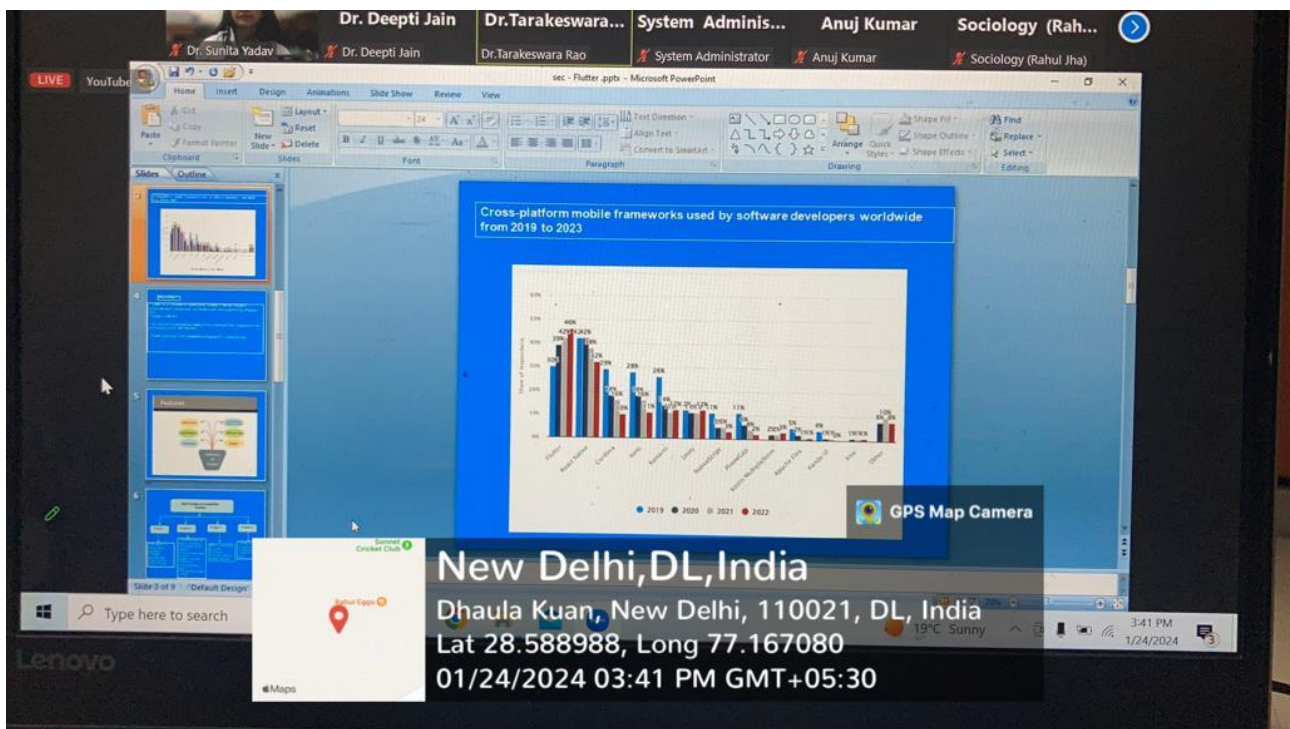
Dr. Deepti Jain Dr.Tarakeswara... System Adminis... Anuj Kumar Sociology (Rah...

Dr. Sunita Yadav Dr. Deepti Jain Dr.Tarakeswara Rao System Administrator Anuj Kumar Sociology (Rahul Jha)

LIVE YouTube

sec - Flutter .pptx - Microsoft PowerPoint

Home Insert Design Animations Slide Show Review View

Paste Cut Copy Format Painter Clipboard

New Slide Layout Reset Delete Slides

Font

Text Direction Align Text Convert to SmartArt Paragraph

Arrange Quick Styles Shape Fill Shape Outline Shape Effects Drawing

Find Replace Select Editing

Slides Outline

Features

Cross-platform mobile frameworks used by software developers worldwide from 2019 to 2023

42% 46% 42% 42% 39% 30% 32% 29% 28% 26% 11%

Flutter React Native Cordova Ionic Xamarin Unity NativeScript PhoneGap Kotlin Multiplatform Appcelerator Titanium Kendo UI Xcoe Other

● 2019 ● 2020 ● 2021 ● 2022

GPS Map Camera

Slide 3 of 9 "Default Design"

Type here to search

Lenovo

Sonnet Cricket Club

Maps

New Delhi,DL,India

Dhaula Kuan, New Delhi, 110021, DL, India

Lat 28.588988, Long 77.167080

01/24/2024 03:41 PM GMT+05:30

19°C Sunny 3:41 PM 1/24/2024